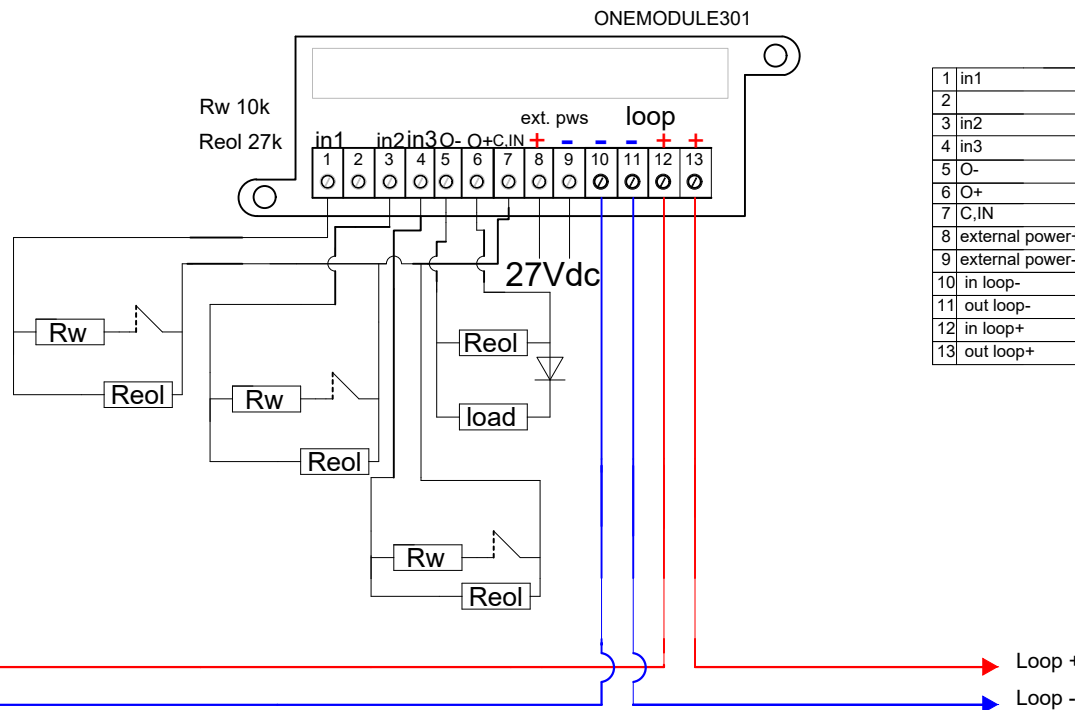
ONEMODULE301

Rw 10k

Reol 27k

ext. pws loop

in1 in2 in3 O- O+ C,IN + - - - + +

1 2 3 4 5 6 7 8 9 10 11 12 13

27Vdc

Rw

Reol

Rw

Reol

Reol

load

Rw

Reol

| 1 | in1 |
|---|---|
| 2 | |
| 3 | in2 |
| 4 | in3 |
| 5 | O- |
| 6 | O+ |
| 7 | C,IN |
| 8 | external power- |
| 9 | external power- |
| 10 | in loop- |
| 11 | out loop- |
| 12 | in loop+ |
| 13 | out loop+ |

Loop +

Loop -